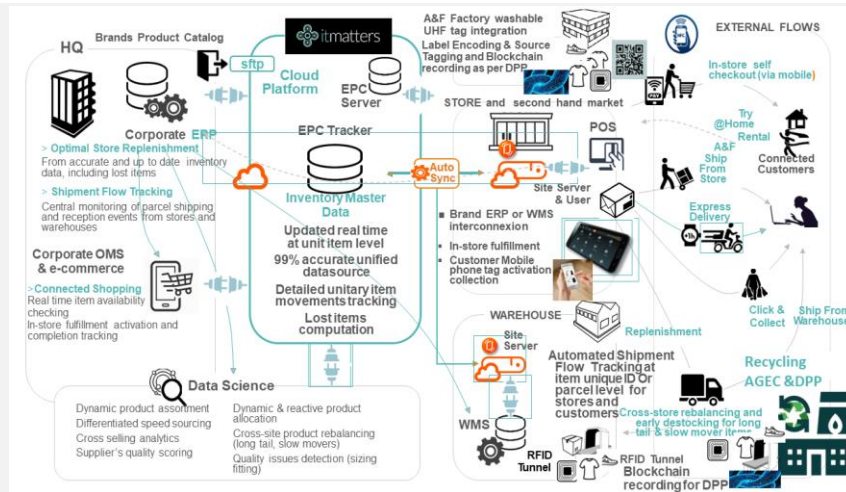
HQ

Brands Product Catalog

sftp

itmatters

Cloud Platform

EPC Server

A&F Factory washable UHF tag integration

Label Encoding & Source Tagging and Blockchain recording as per DPP

EXTERNAL FLOWS

In-store self checkout (via mobile)

STORE and second hand market

Corporate ERP

> Optimal Store Replenishment
From accurate and up to date inventory data, including lost items

> Shipment Flow Tracking
Central monitoring of parcel shipping and reception events from stores and warehouses

EPC Tracker

Auto Sync

POS

Try @Home Rental

A&F Ship From Store

Connected Customers

Inventory Master Data

Updated real time at unit item level

99% accurate unified datasource

Detailed unitary item movements tracking

Lost items computation

Site Server & User

Brand ERP or WMS interconnexion

In-store fulfillment

Customer Mobile phone tag activation collection

Express Delivery

Corporate OMS & e-commerce

>Connected Shopping
Real time item availability checking
In-store fulfillment activation and completion tracking

WAREHOUSE

Site Server

Replenishment

Click & Collect

Ship From Warehouse

Automated Shipment Flow Tracking at item unique ID Or parcel level for stores and customers

Recycling AGEC &DPP

Data Science

Dynamic product assortment
Differentiated speed sourcing
Cross selling analytics
Supplier's quality scoring

Dynamic & reactive product allocation
Cross-site product rebalancing (long tail, slow movers)
Quality issues detection (sizing fitting)

WMS

RFID Tunnel

RFID Tunnel Blockchain recording for DPP

Cross-store rebalancing and early destocking for long tail & slow mover items